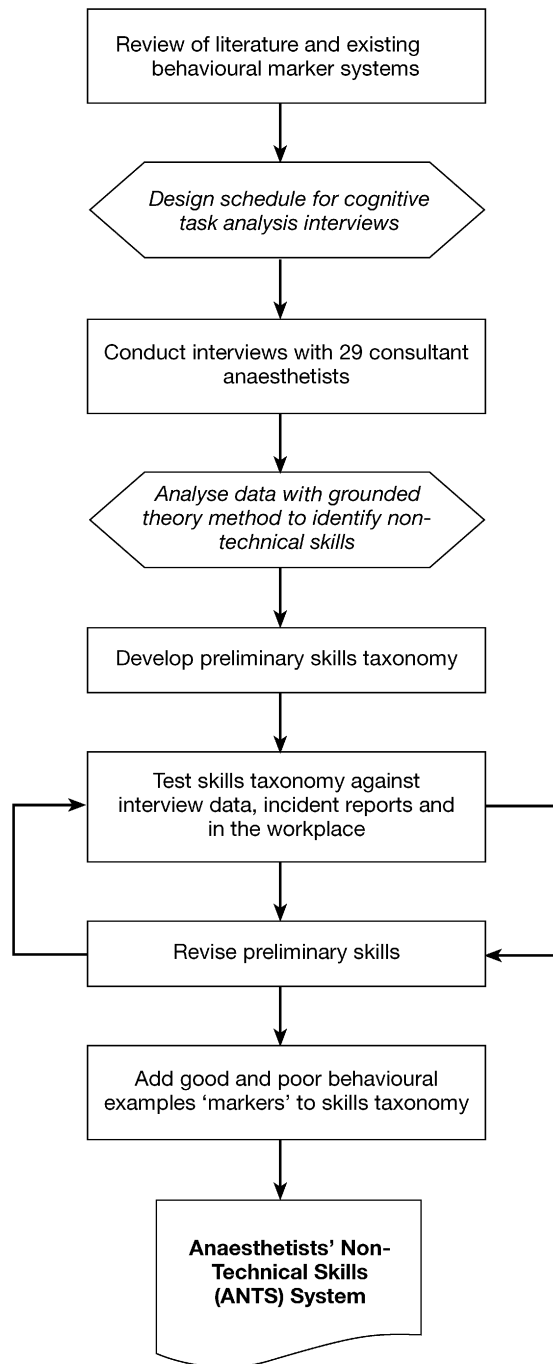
Review of literature and existing behavioural marker systems

Design schedule for cognitive task analysis interviews

Conduct interviews with 29 consultant anaesthetists

Analyse data with grounded theory method to identify non-technical skills

Develop preliminary skills taxonomy

Test skills taxonomy against interview data, incident reports and in the workplace

Revise preliminary skills

Add good and poor behavioural examples 'markers' to skills taxonomy

Anaesthetists' Non-Technical Skills (ANTS) System